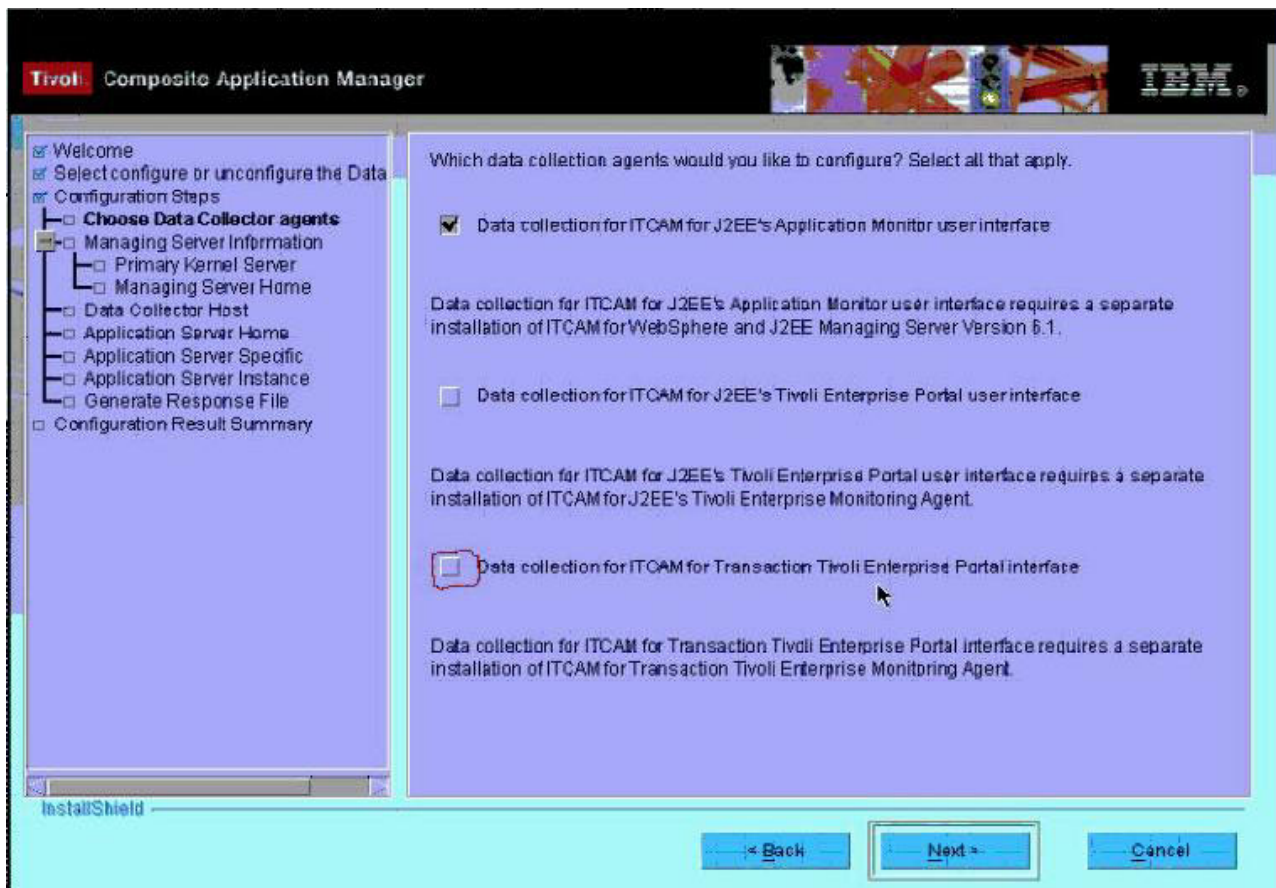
Tivoli. Composite Application Manager

IBM.

Welcome
Select configure or unconfigure the Data
Configuration Steps
Choose Data Collector agents
Managing Server Information
Primary Kernel Server
Managing Server Home
Data Collector Host
Application Server Home
Application Server Specific
Application Server Instance
Generate Response File
Configuration Result Summary

Which data collection agents would you like to configure? Select all that apply.

Data collection for ITCAM for J2EE's Application Monitor user interface

Data collection for ITCAM for J2EE's Application Monitor user interface requires a separate installation of ITCAM for WebSphere and J2EE Managing Server Version 6.1.

Data collection for ITCAM for J2EE's Tivoli Enterprise Portal user interface

Data collection for ITCAM for J2EE's Tivoli Enterprise Portal user interface requires a separate installation of ITCAM for J2EE's Tivoli Enterprise Monitoring Agent.

Data collection for ITCAM for Transaction Tivoli Enterprise Portal interface

Data collection for ITCAM for Transaction Tivoli Enterprise Portal interface requires a separate installation of ITCAM for Transaction Tivoli Enterprise Monitoring Agent.

InstallShield

< Back

Next >

Cancel